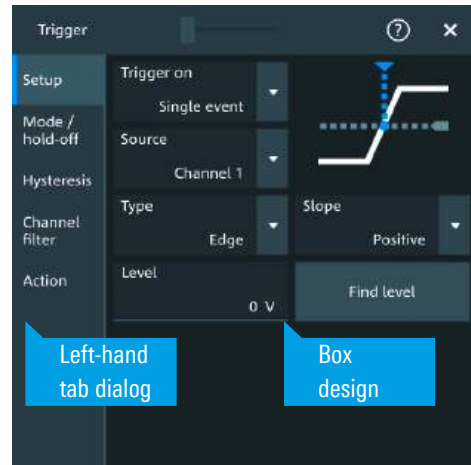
Trigger

?

×

Setup

Mode / hold-off

Hysteresis

Channel filter

Action

Trigger on
Single event

Source
Channel 1

Type
Edge

Slope
Positive

Level
0 V

Find level

Left-hand tab dialog

Box design